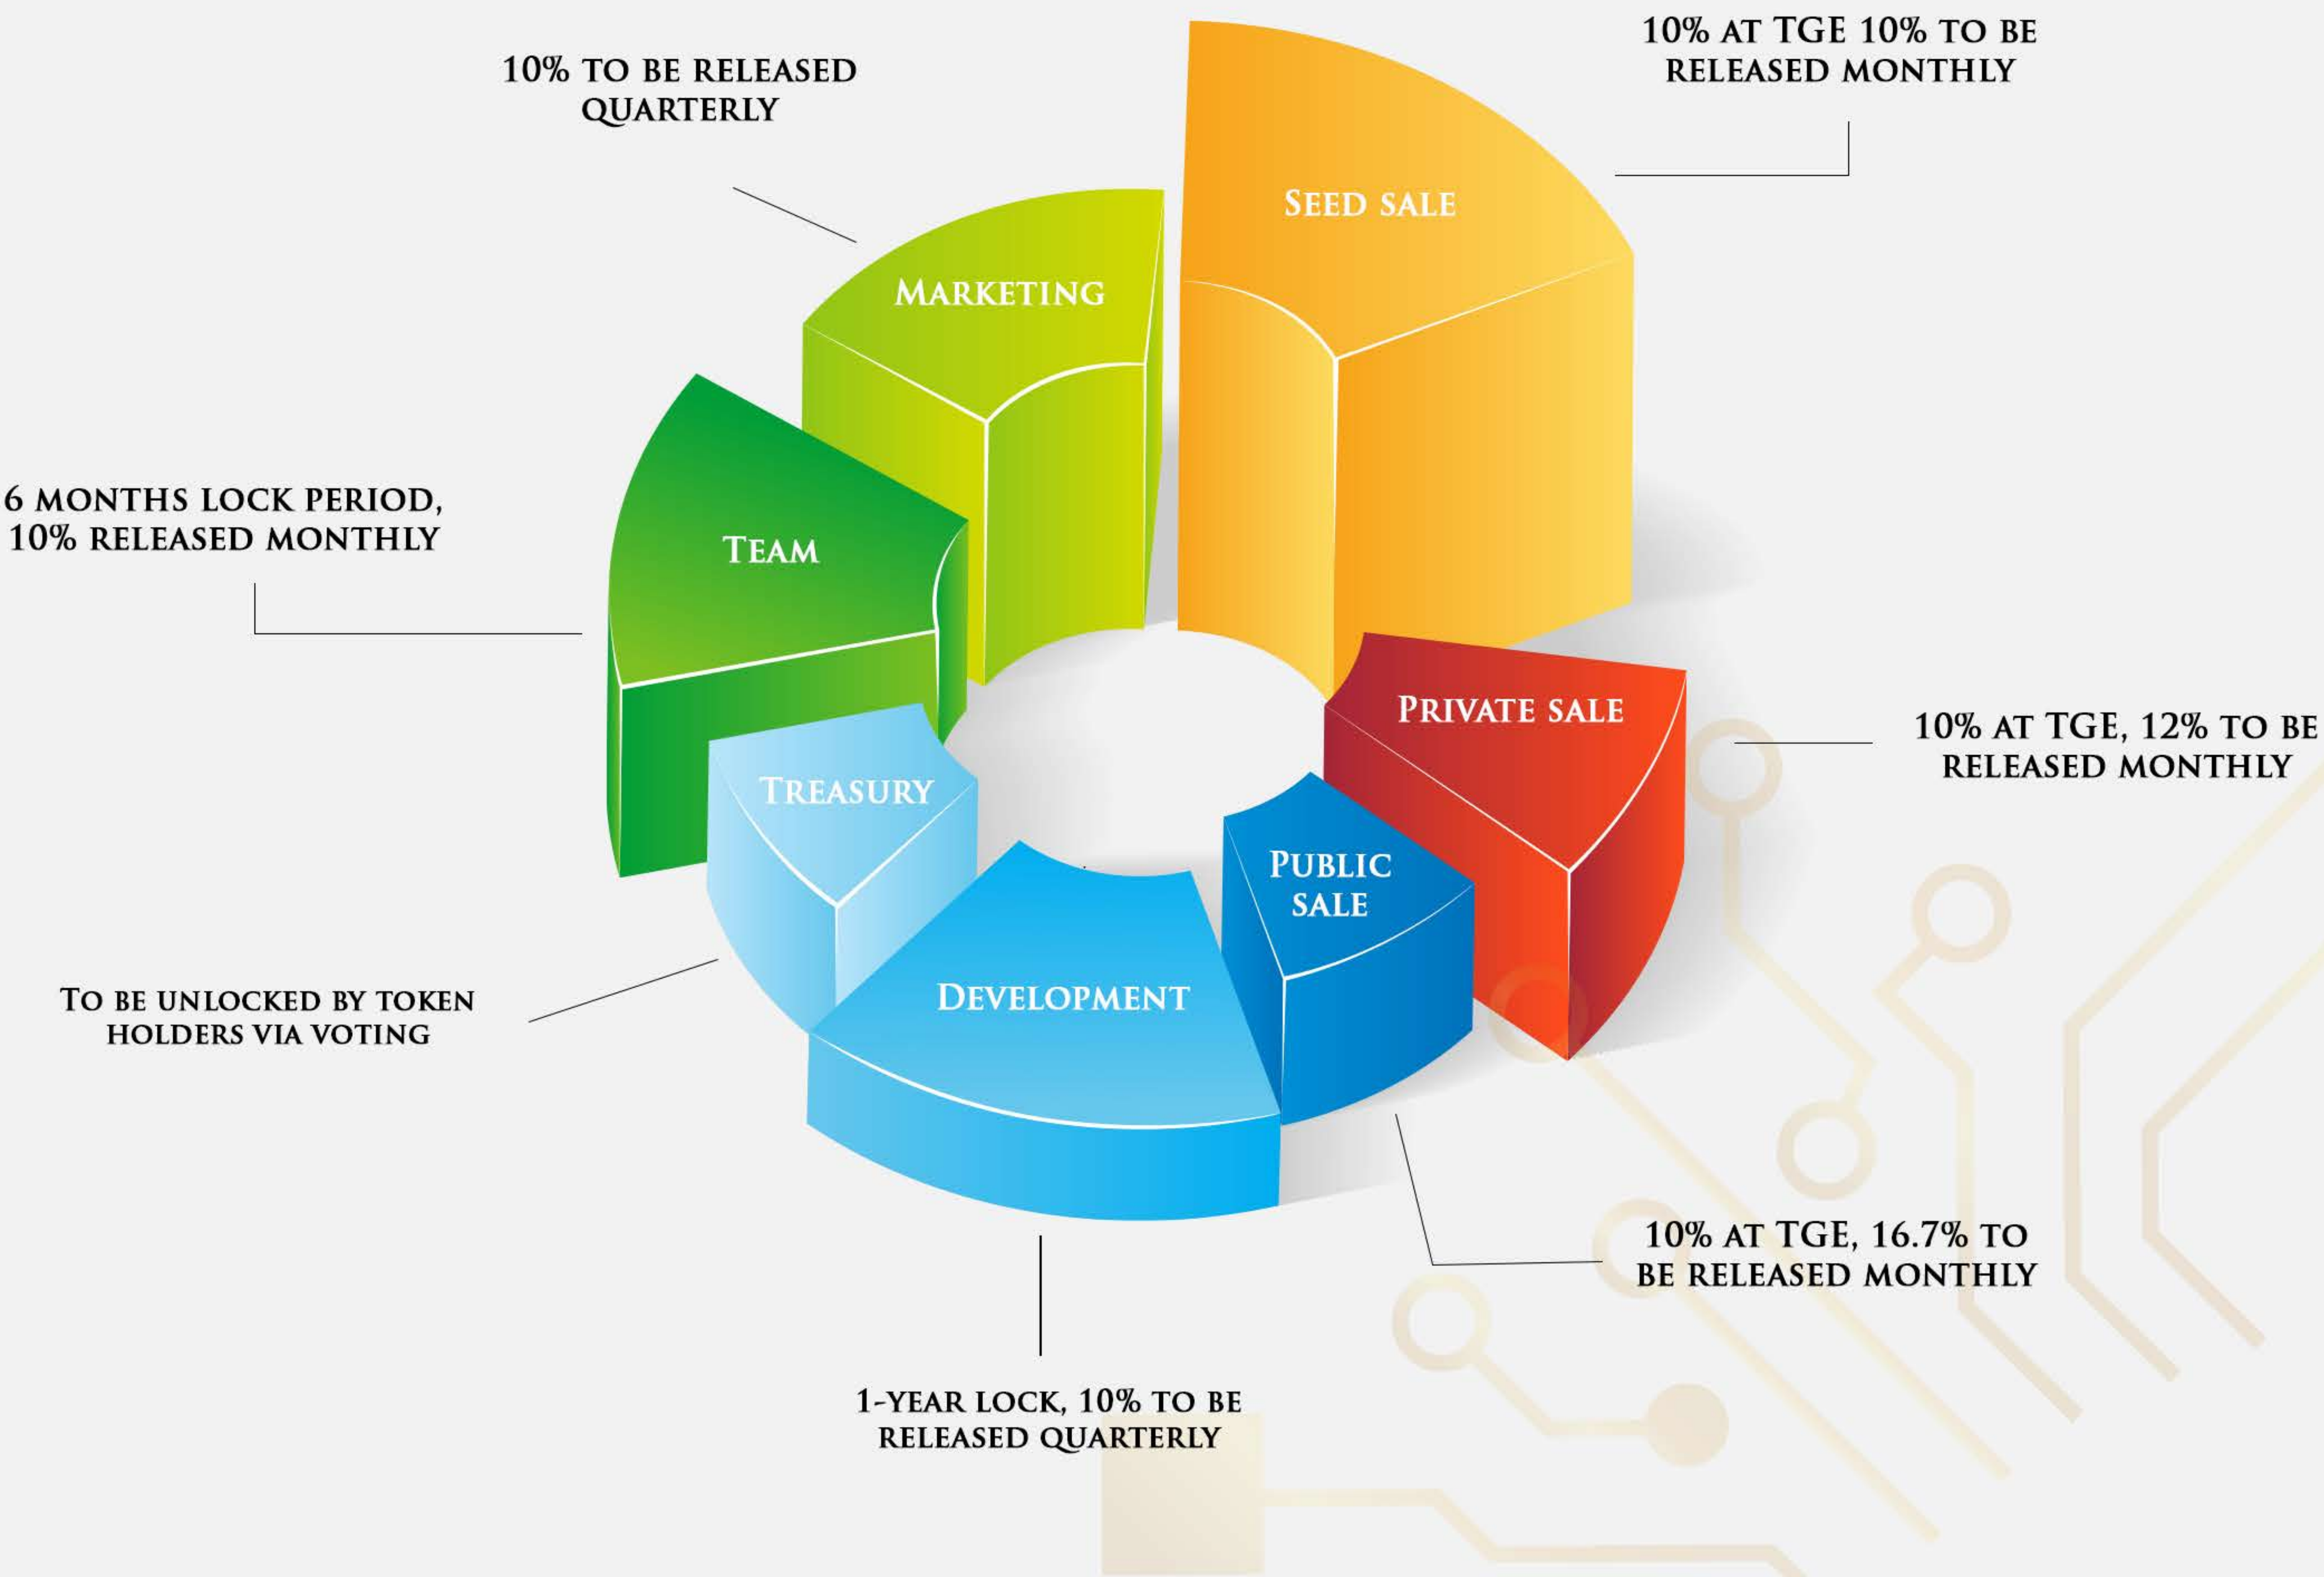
10% TO BE RELEASED QUARTERLY

10% AT TGE 10% TO BE RELEASED MONTHLY

SEED SALE

MARKETING

6 MONTHS LOCK PERIOD, 10% RELEASED MONTHLY

TEAM

PRIVATE SALE

10% AT TGE, 12% TO BE RELEASED MONTHLY

TREASURY

PUBLIC SALE

TO BE UNLOCKED BY TOKEN HOLDERS VIA VOTING

DEVELOPMENT

10% AT TGE, 16.7% TO BE RELEASED MONTHLY

1-YEAR LOCK, 10% TO BE RELEASED QUARTERLY